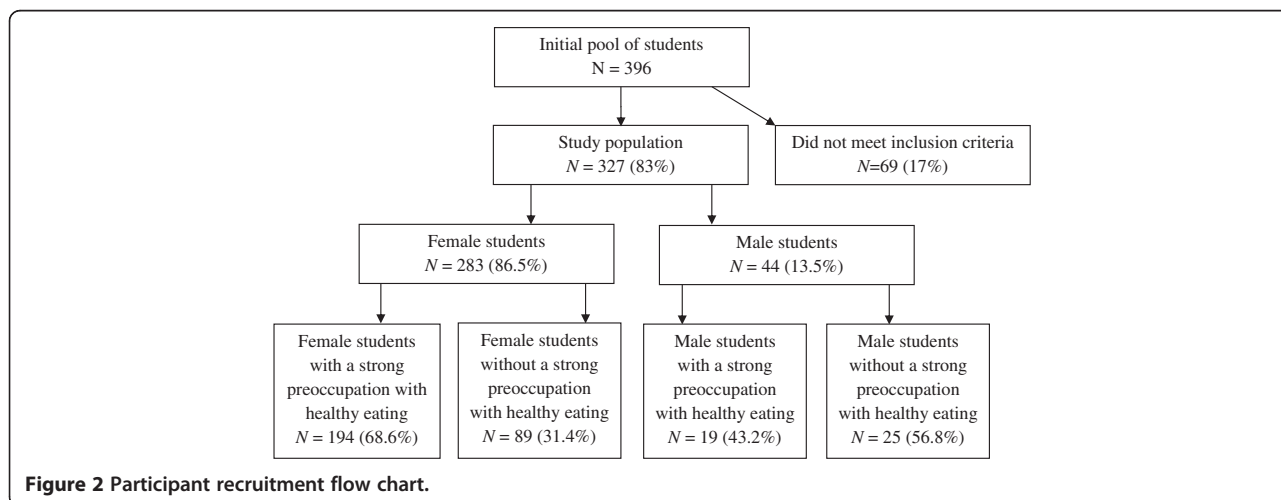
Initial pool of students
N = 396

Study population
$N$ = 327 (83%)

Did not meet inclusion criteria
$N$=69 (17%)

Female students
$N$ = 283 (86.5%)

Male students
$N$ = 44 (13.5%)

Female students with a strong preoccupation with healthy eating
$N$ = 194 (68.6%)

Female students without a strong preoccupation with healthy eating
$N$ = 89 (31.4%)

Male students with a strong preoccupation with healthy eating
$N$ = 19 (43.2%)

Male students without a strong preoccupation with healthy eating
$N$ = 25 (56.8%)

**Figure 2 Participant recruitment flow chart.**